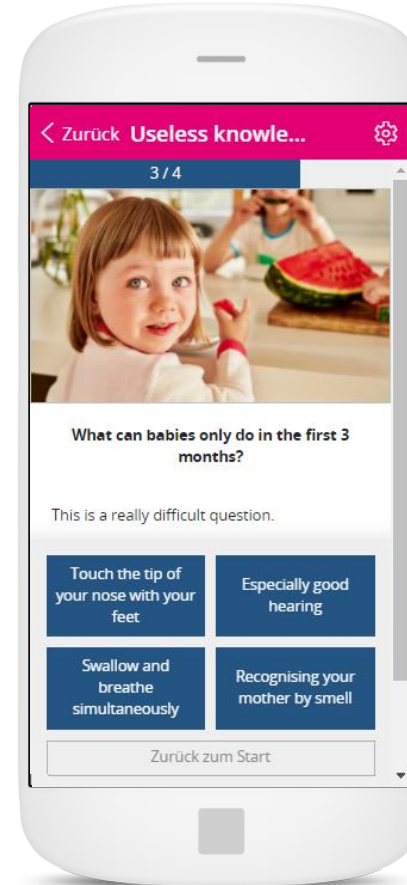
< Zurück Useless knowle...

3 / 4

What can babies only do in the first 3 months?

This is a really difficult question.

Touch the tip of your nose with your feet

Especially good hearing

Swallow and breathe simultaneously

Recognising your mother by smell

Zurück zum Start